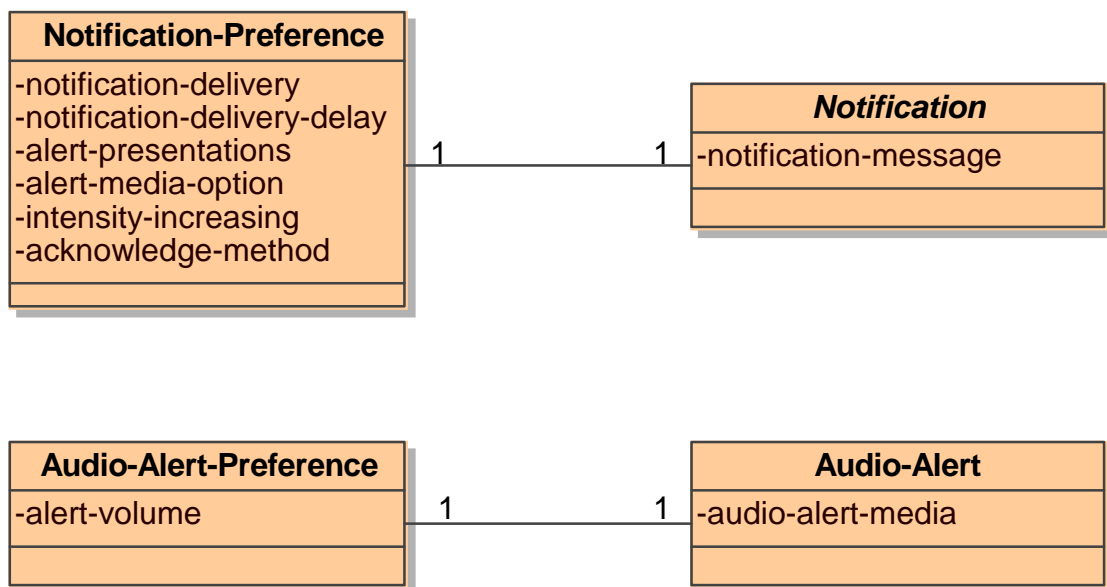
Notification-Preference

-notification-delivery
-notification-delivery-delay
-alert-presentations
-alert-media-option
-intensity-increasing
-acknowledge-method

1

1

Notification

-notification-message

Audio-Alert-Preference

-alert-volume

1

1

Audio-Alert

-audio-alert-media